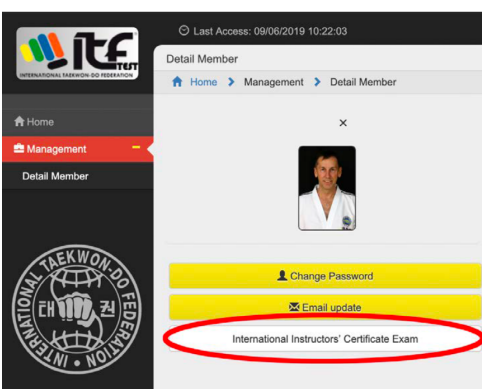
ITF TEST
INTERNATIONAL TAEKWON-DO FEDERATION

Last Access: 09/06/2019 10:22:03

Detail Member

Home > Management > Detail Member

Home
Management
Detail Member

×

Change Password
Email update
International Instructors' Certificate Exam

INTERNATIONAL TAEKWON-DO FEDERATION
태권